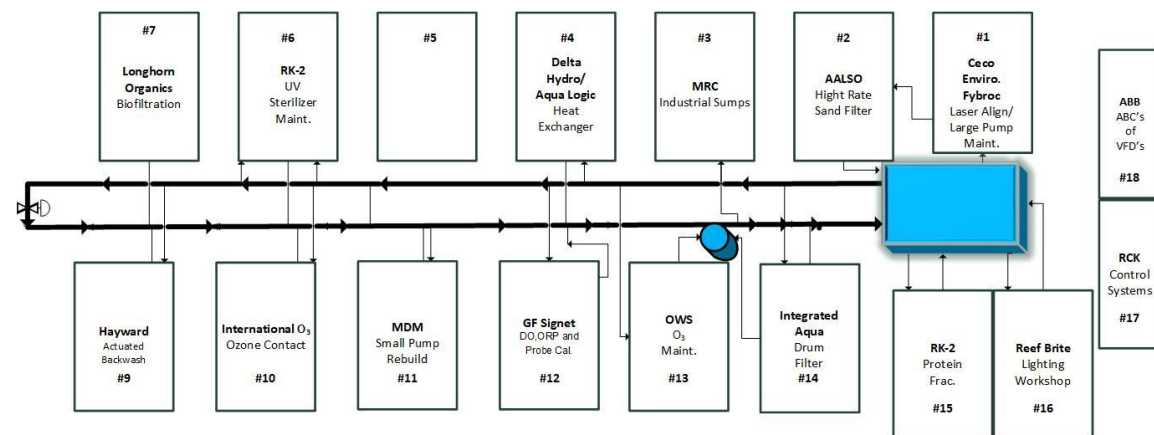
#7
Longhorn Organics
Biofiltration

#6
RK-2
UV Sterilizer Maint.

#5

#4
Delta Hydro/ Aqua Logic
Heat Exchanger

#3
MRC
Industrial Sumps

#2
AALSO
Hight Rate Sand Filter

#1
Ceco Enviro. Fybroc
Laser Align/ Large Pump Maint.

ABB
ABC's of VFD's
#18

RCK
Control Systems
#17

Hayward
Actuated Backwash
#9

International $O_3$
Ozone Contact
#10

MDM
Small Pump Rebuild
#11

GF Signet
DO,ORP and Probe Cal.
#12

OWS
$O_3$
Maint.
#13

Integrated Aqua
Drum Filter
#14

RK-2
Protein Frac.
#15

Reef Brite
Lighting Workshop
#16